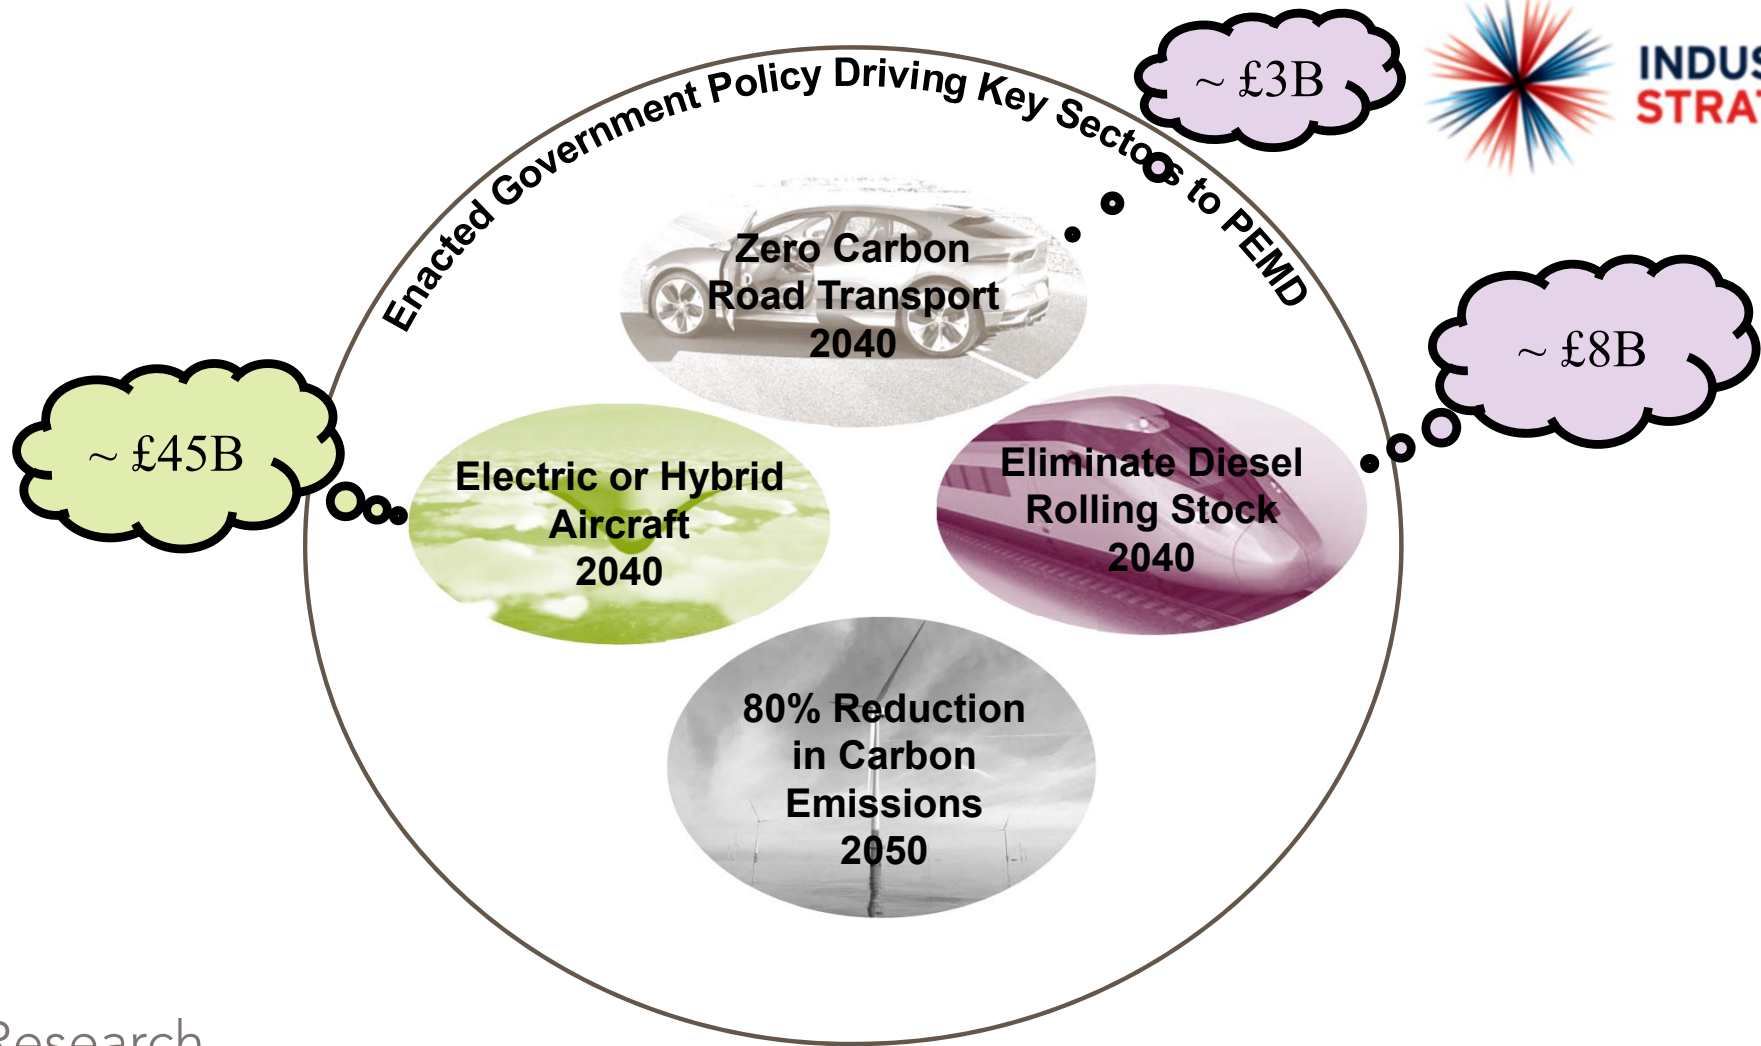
Enacted Government Policy Driving Key Sectors to PEMD

~ £3B

INDUS
STRAT

Zero Carbon Road Transport 2040

~ £8B

~ £45B

Electric or Hybrid Aircraft 2040

Eliminate Diesel Rolling Stock 2040

80% Reduction in Carbon Emissions 2050

Research